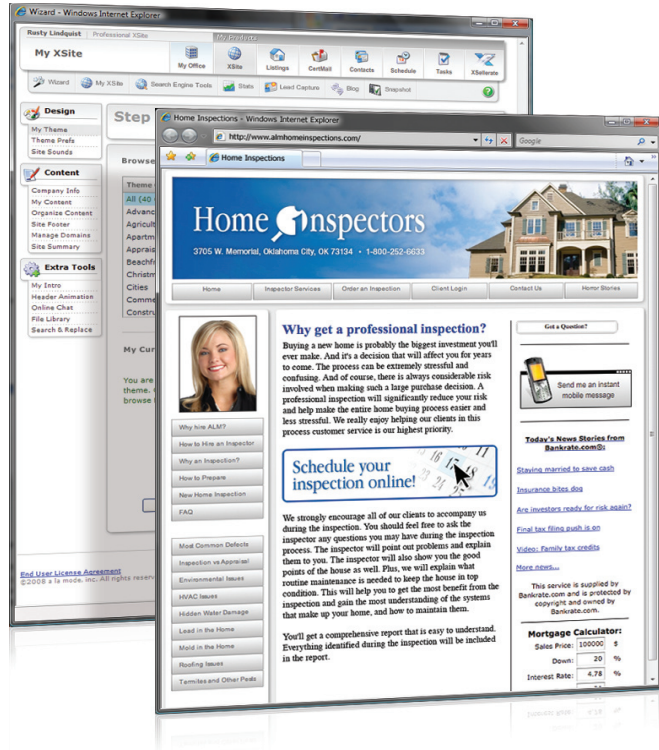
Wizard - Windows Internet Explorer

Rusty Lindquist | Professional XSite | My Products

My XSite

My Office | XSite | Listings | CertMail | Contacts | Schedule | Tasks | XSellerate

Wizard | My XSite | Search Engine Tools | Stats | Lead Capture | Blog | Snapshot

Design
My Theme
Theme Prefs
Site Sounds

Content
Company Info
My Content
Organize Content
Site Footer
Manage Domains
Site Summary

Extra Tools
My Intro
Header Animation
Online Chat
File Library
Search & Replace

Step

Browse

Theme
All (40
Advanc
Agricult
Apartm
Apprais
Beachfr
Christm
Cities
Comme
Constru

My Cur

You are
Click th
browse

End User License Agreement
©2008 a la mode, inc. All rights reserved

Home Inspections - Windows Internet Explorer

http://www.almhomeinspections.com/

Google

Home Inspections

Home Inspectors
3705 W. Memorial, Oklahoma City, OK 73134 • 1-800-252-6633

Home | Inspector Services | Order an Inspection | Client Login | Contact Us | Horror Stories

Why hire ALM?
How to Hire an Inspector
Why an Inspection?
How to Prepare
New Home Inspection
FAQ

Most Common Defects
Inspection vs Appraisal
Environmental Issues
HVAC Issues
Hidden Water Damage
Lead in the Home
Mold in the Home
Roofing Issues
Termites and Other Pests

Why get a professional inspection?

Buying a new home is probably the biggest investment you'll ever make. And it's a decision that will affect you for years to come. The process can be extremely stressful and confusing. And of course, there is always considerable risk involved when making such a large purchase decision. A professional inspection will significantly reduce your risk and help make the entire home buying process easier and less stressful. We really enjoy helping our clients in this process customer service is our highest priority.

Schedule your inspection online!

We strongly encourage all of our clients to accompany us during the inspection. You should feel free to ask the inspector any questions you may have during the inspection process. The inspector will point out problems and explain them to you. The inspector will also show you the good points of the house as well. Plus, we will explain what routine maintenance is needed to keep the house in top condition. This will help you to get the most benefit from the inspection and gain the most understanding of the systems that make up your home, and how to maintain them.

You'll get a comprehensive report that is easy to understand. Everything identified during the inspection will be included in the report.

Got a Question?

Send me an instant mobile message

Today's News Stories from Bankrate.com

Staying married to save cash
Insurance bites dog
Are investors ready for risk again?
Final tax filing push is on
Video: Family tax credits
More news....

This service is supplied by Bankrate.com and is protected by copyright and owned by Bankrate.com®.

Mortgage Calculator:
Sales Price: 100000 $
Down: 20 %
Interest Rate: 4.78 %